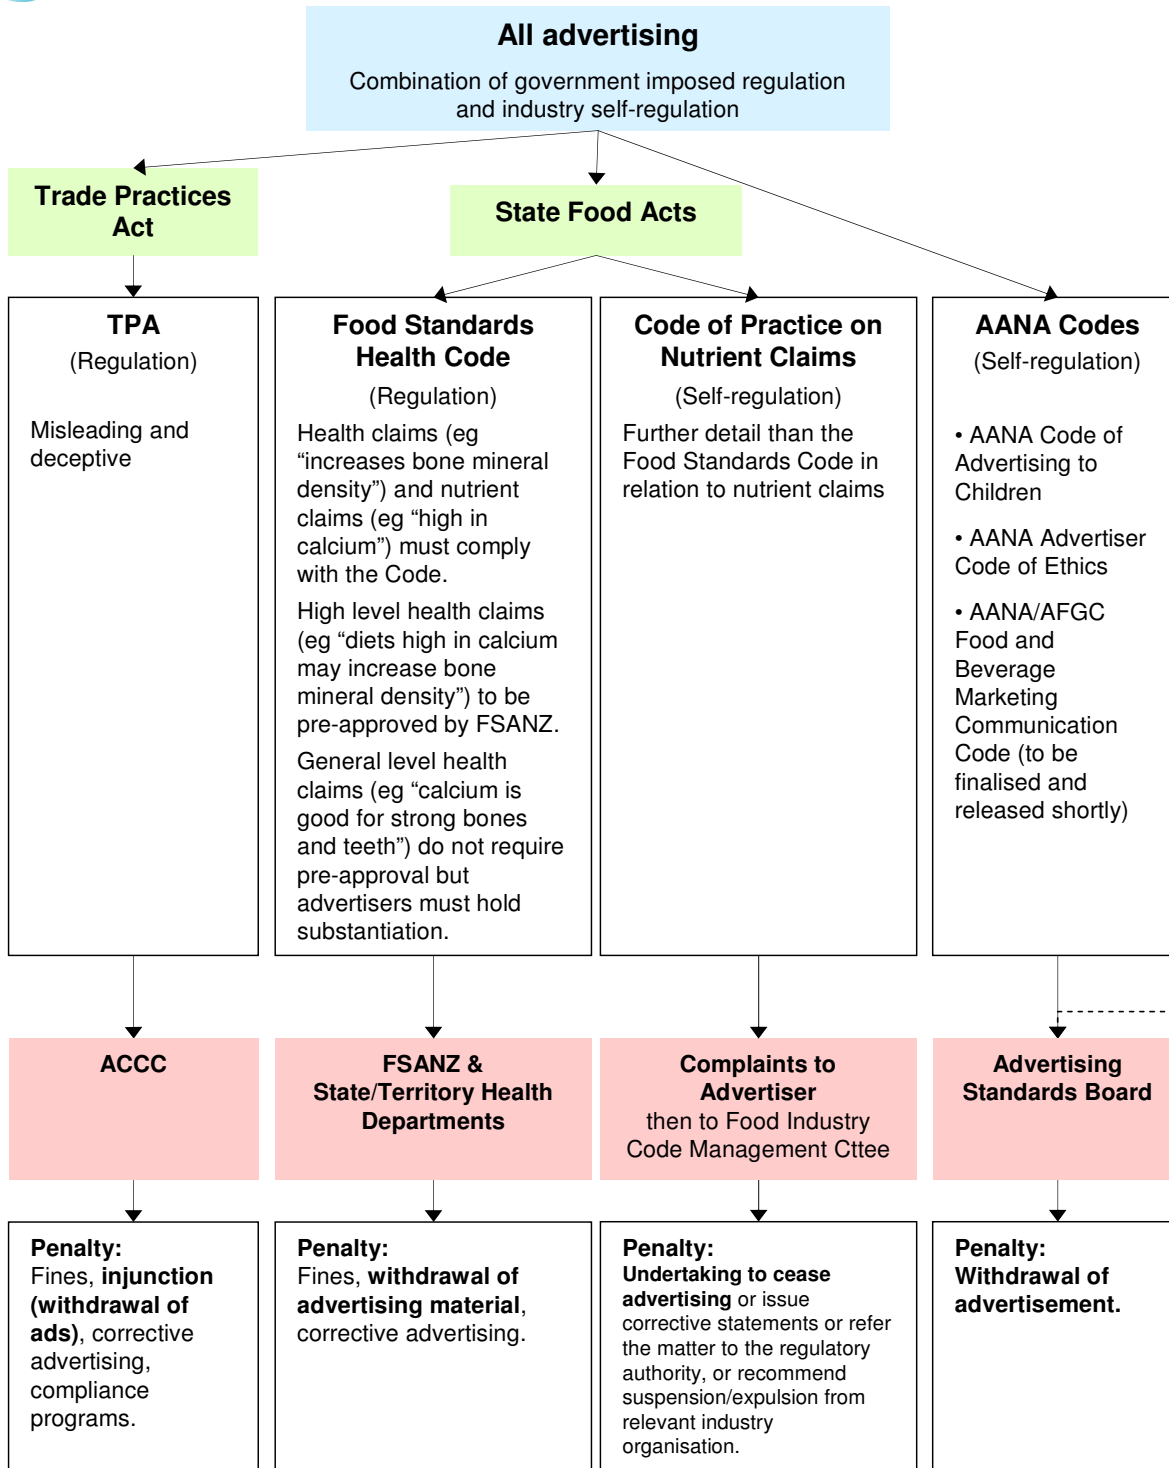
All advertising

Combination of government imposed regulation and industry self-regulation

Trade Practices Act

State Food Acts

TPA

(Regulation)

Misleading and deceptive

Food Standards Health Code

(Regulation)

Health claims (eg “increases bone mineral density”) and nutrient claims (eg “high in calcium”) must comply with the Code.

High level health claims (eg “diets high in calcium may increase bone mineral density”) to be pre-approved by FSANZ.

General level health claims (eg “calcium is good for strong bones and teeth”) do not require pre-approval but advertisers must hold substantiation.

Code of Practice on Nutrient Claims

(Self-regulation)

Further detail than the Food Standards Code in relation to nutrient claims

AANA Codes

(Self-regulation)

• AANA Code of Advertising to Children

• AANA Advertiser Code of Ethics

• AANA/AFGC Food and Beverage Marketing Communication Code (to be finalised and released shortly)

ACCC

FSANZ & State/Territory Health Departments

Complaints to Advertiser then to Food Industry Code Management Cttee

Advertising Standards Board

Penalty:
Fines, **injunction (withdrawal of ads)**, corrective advertising, compliance programs.

Penalty:
Fines, **withdrawal of advertising material**, corrective advertising.

Penalty:
**Undertaking to cease advertising** or issue corrective statements or refer the matter to the regulatory authority, or recommend suspension/expulsion from relevant industry organisation.

Penalty:
**Withdrawal of advertisement.**